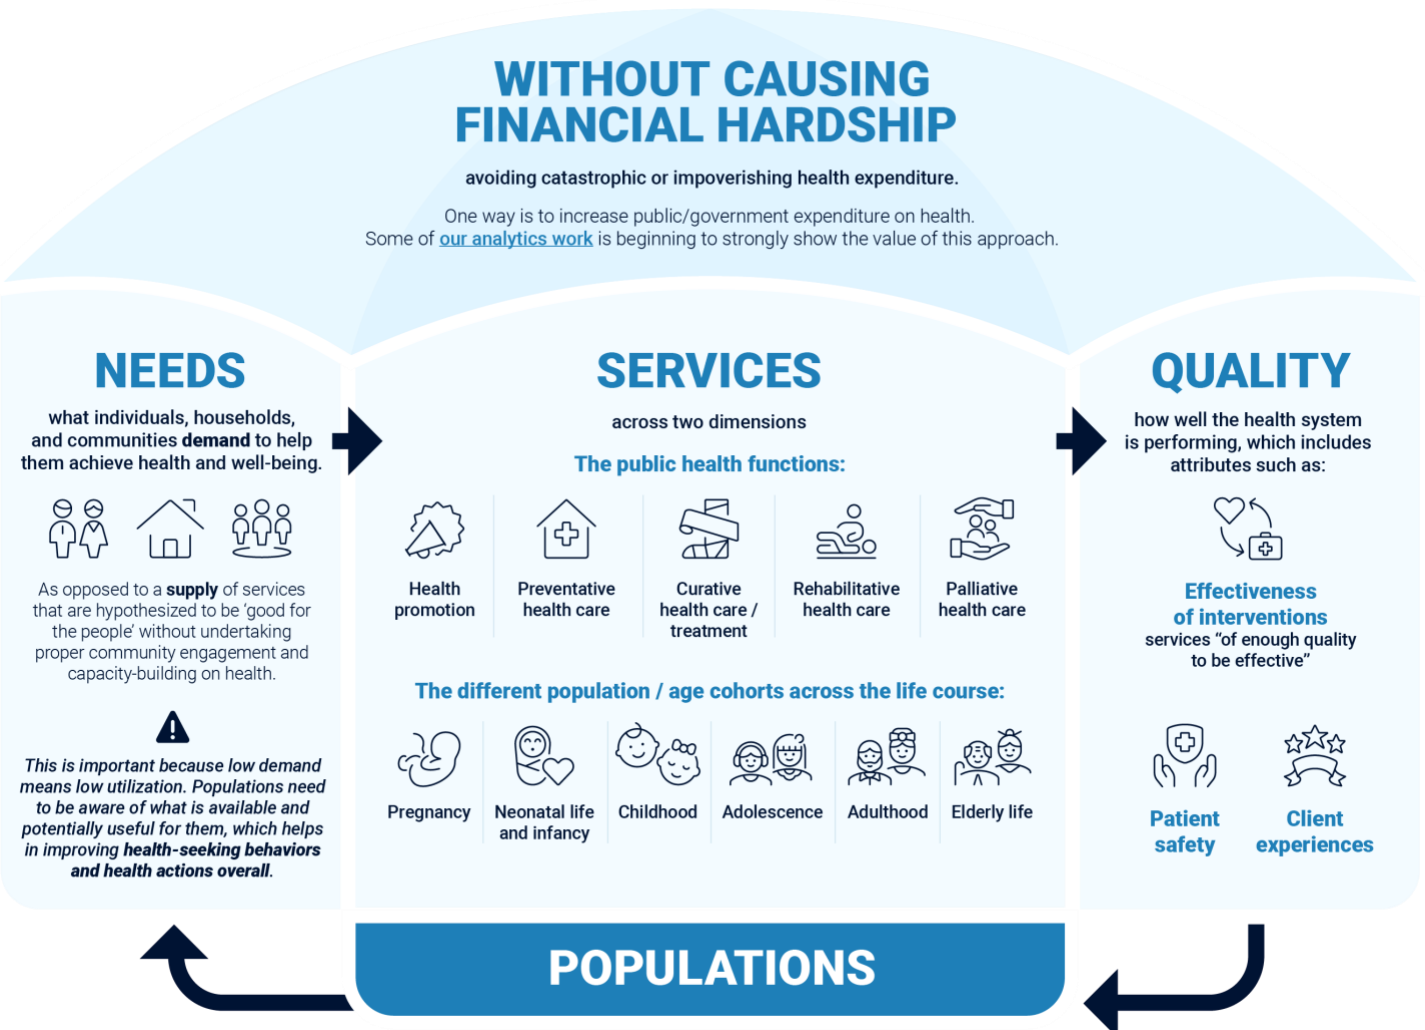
WITHOUT CAUSING FINANCIAL HARDSHIP

avoiding catastrophic or impoverishing health expenditure.

One way is to increase public/government expenditure on health. Some of our analytics work is beginning to strongly show the value of this approach.

NEEDS

what individuals, households, and communities demand to help them achieve health and well-being.

As opposed to a supply of services that are hypothesized to be 'good for the people' without undertaking proper community engagement and capacity-building on health.

This is important because low demand means low utilization. Populations need to be aware of what is available and potentially useful for them, which helps in improving health-seeking behaviors and health actions overall.

SERVICES

across two dimensions

The public health functions:

Health promotion

Preventative health care

Curative health care / treatment

Rehabilitative health care

Palliative health care

The different population / age cohorts across the life course:

Pregnancy

Neonatal life and infancy

Childhood

Adolescence

Adulthood

Elderly life

QUALITY

how well the health system is performing, which includes attributes such as:

Effectiveness of interventions

services "of enough quality to be effective"

Patient safety

Client experiences

POPULATIONS